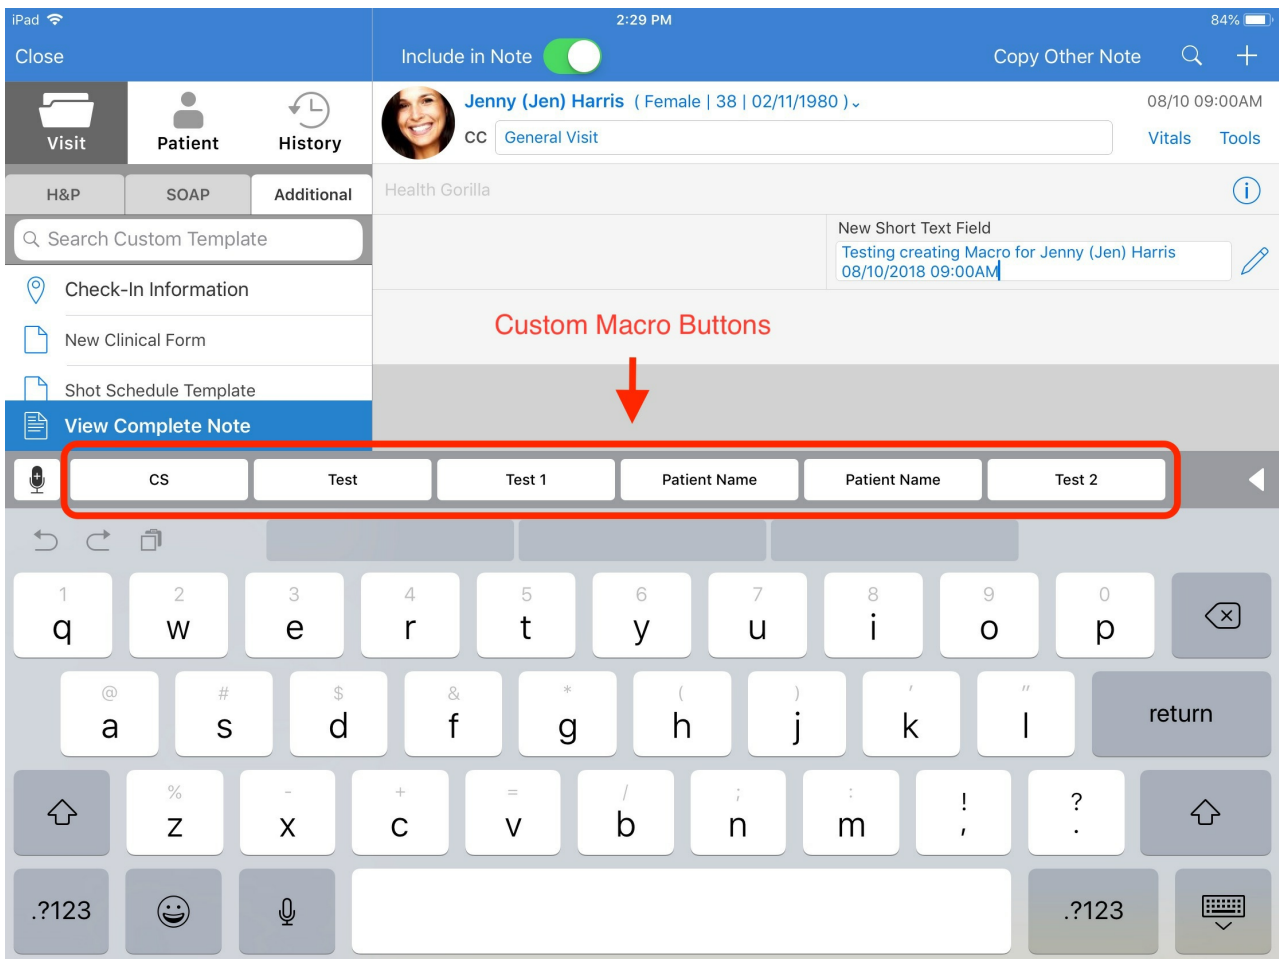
iPad 2:29 PM 84%

Close

Include in Note

Copy Other Note

Visit Patient History

H&P SOAP Additional

Search Custom Template

Check-In Information

New Clinical Form

Shot Schedule Template

View Complete Note

Jenny (Jen) Harris ( Female | 38 | 02/11/1980 )

08/10 09:00AM

CC General Visit

Vitals Tools

Health Gorilla

New Short Text Field

Testing creating Macro for Jenny (Jen) Harris 08/10/2018 09:00AM

Custom Macro Buttons

CS Test Test 1 Patient Name Patient Name Test 2

1 q 2 w 3 e 4 r 5 t 6 y 7 u 8 i 9 o 0 p

@ a # s $ d & f * g ( h ) j ' k " l return

% z - x + c = v / b ; n : m ! , ? .

.?123 .?123